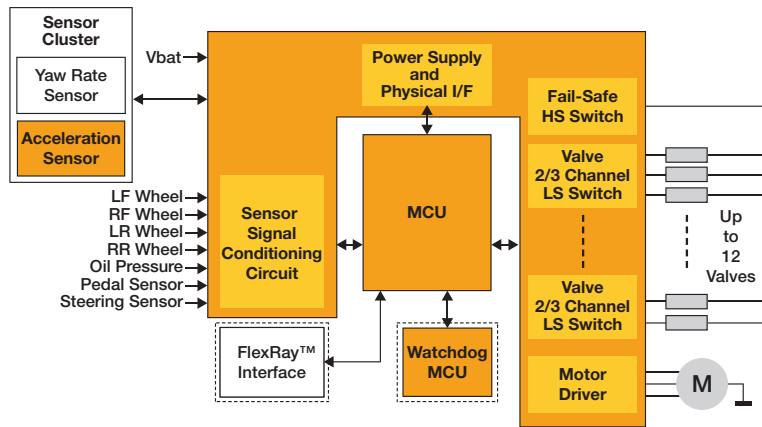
Sensor Cluster

Yaw Rate Sensor

Acceleration Sensor

Vbat

Power Supply and Physical I/F

Fail-Safe HS Switch

Valve 2/3 Channel LS Switch

Up to 12 Valves

LF Wheel
RF Wheel
LR Wheel
RR Wheel
Oil Pressure
Pedal Sensor
Steering Sensor

Sensor Signal Conditioning Circuit

MCU

Valve 2/3 Channel LS Switch

FlexRay™ Interface

Watchdog MCU

Motor Driver

M